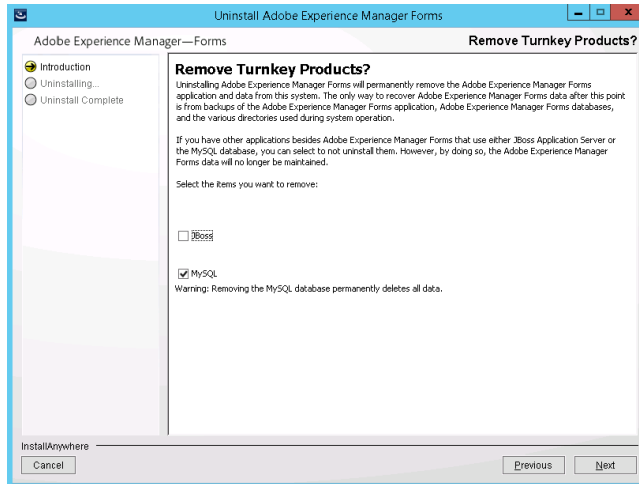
Uninstall Adobe Experience Manager Forms

Adobe Experience Manager—Forms

Remove Turnkey Products?

Introduction
Uninstalling...
Uninstall Complete

Remove Turnkey Products?

Uninstalling Adobe Experience Manager Forms will permanently remove the Adobe Experience Manager Forms application and data from this system. The only way to recover Adobe Experience Manager Forms data after this point is from backups of the Adobe Experience Manager Forms application, Adobe Experience Manager Forms databases, and the various directories used during system operation.

If you have other applications besides Adobe Experience Manager Forms that use either JBoss Application Server or the MySQL database, you can select to not uninstall them. However, by doing so, the Adobe Experience Manager Forms data will no longer be maintained.

Select the items you want to remove:

JBoss

MySQL

Warning: Removing the MySQL database permanently deletes all data.

InstallAnywhere

Cancel

Previous

Next